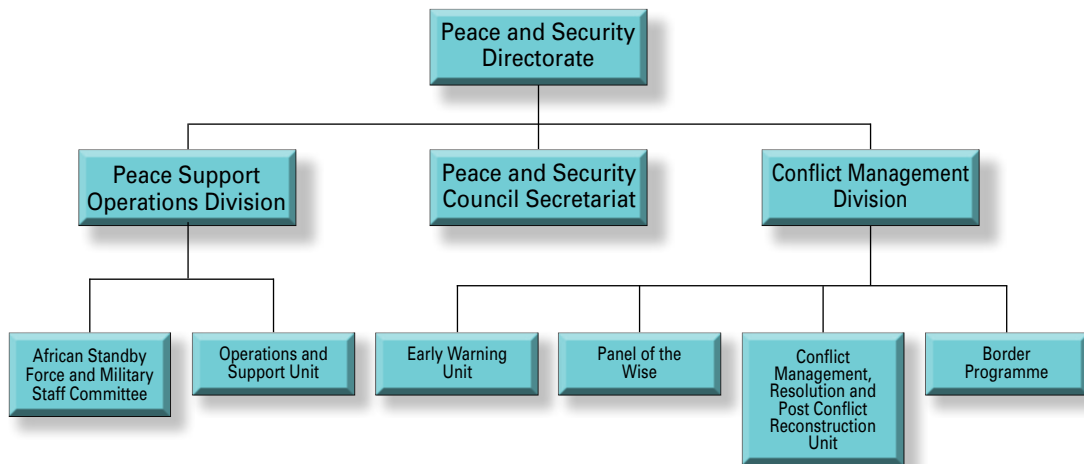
Peace and Security Directorate

Peace Support Operations Division

Peace and Security Council Secretariat

Conflict Management Division

African Standby Force and Military Staff Committee

Operations and Support Unit

Early Warning Unit

Panel of the Wise

Conflict Management, Resolution and Post Conflict Reconstruction Unit

Border Programme